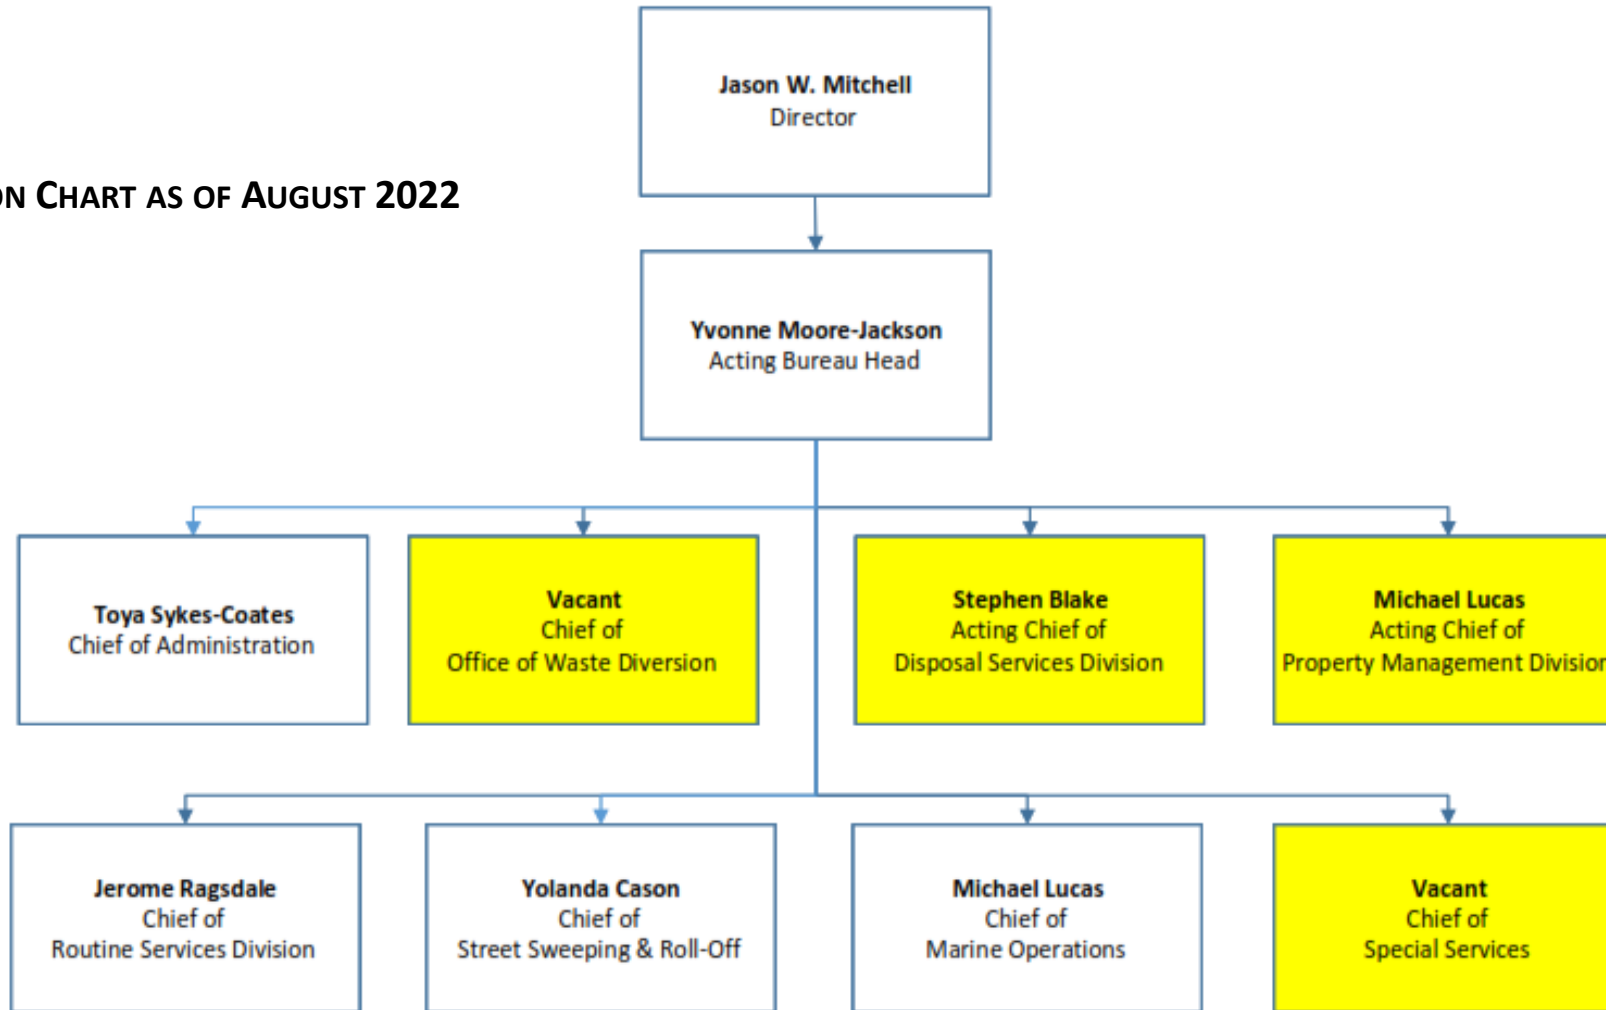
ON CHART AS OF AUGUST 2022

Jason W. Mitchell
Director

Yvonne Moore-Jackson
Acting Bureau Head

Toya Sykes-Coates
Chief of Administration

Vacant
Chief of
Office of Waste Diversion

Stephen Blake
Acting Chief of
Disposal Services Division

Michael Lucas
Acting Chief of
Property Management Divisio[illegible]

Jerome Ragsdale
Chief of
Routine Services Division

Yolanda Cason
Chief of
Street Sweeping & Roll-Off

Michael Lucas
Chief of
Marine Operations

Vacant
Chief of
Special Services